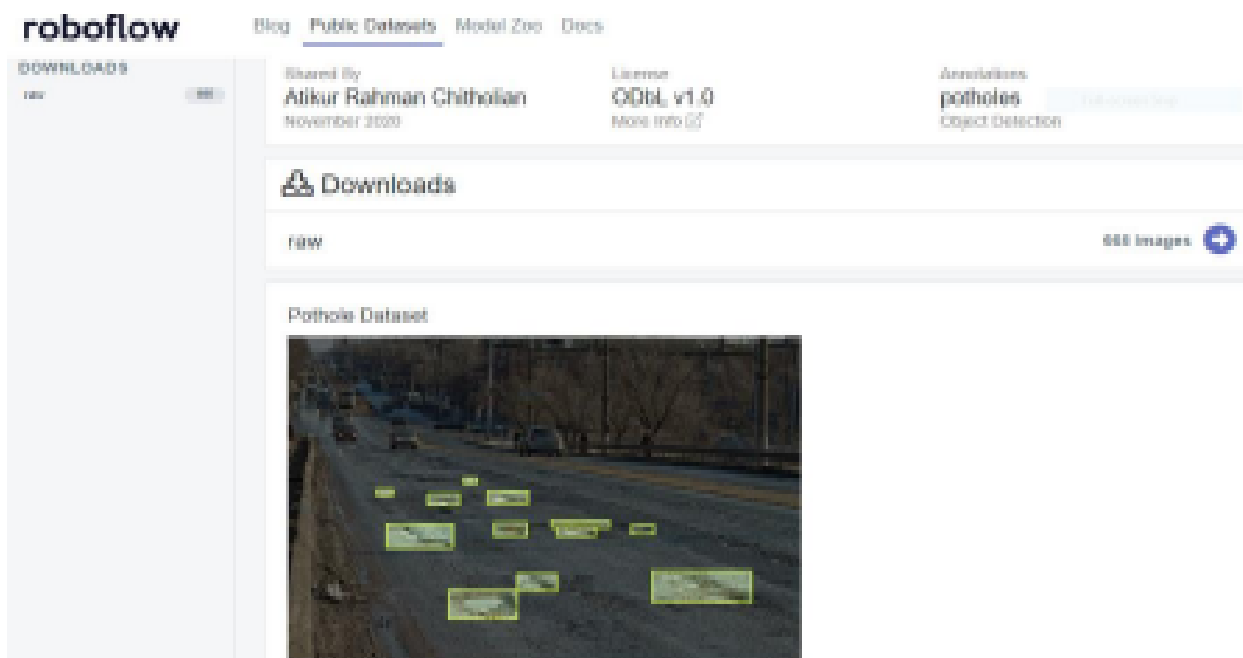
roboflow

Blog Public Datasets Model Zoo Docs

DOWNLOADS

raw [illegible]

Shared By
Atikur Rahman Chitholian
November 2020

License
ODbL v1.0
More Info

Annotations
potholes
Object Detection

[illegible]

Downloads

raw

665 images

Pothole Dataset